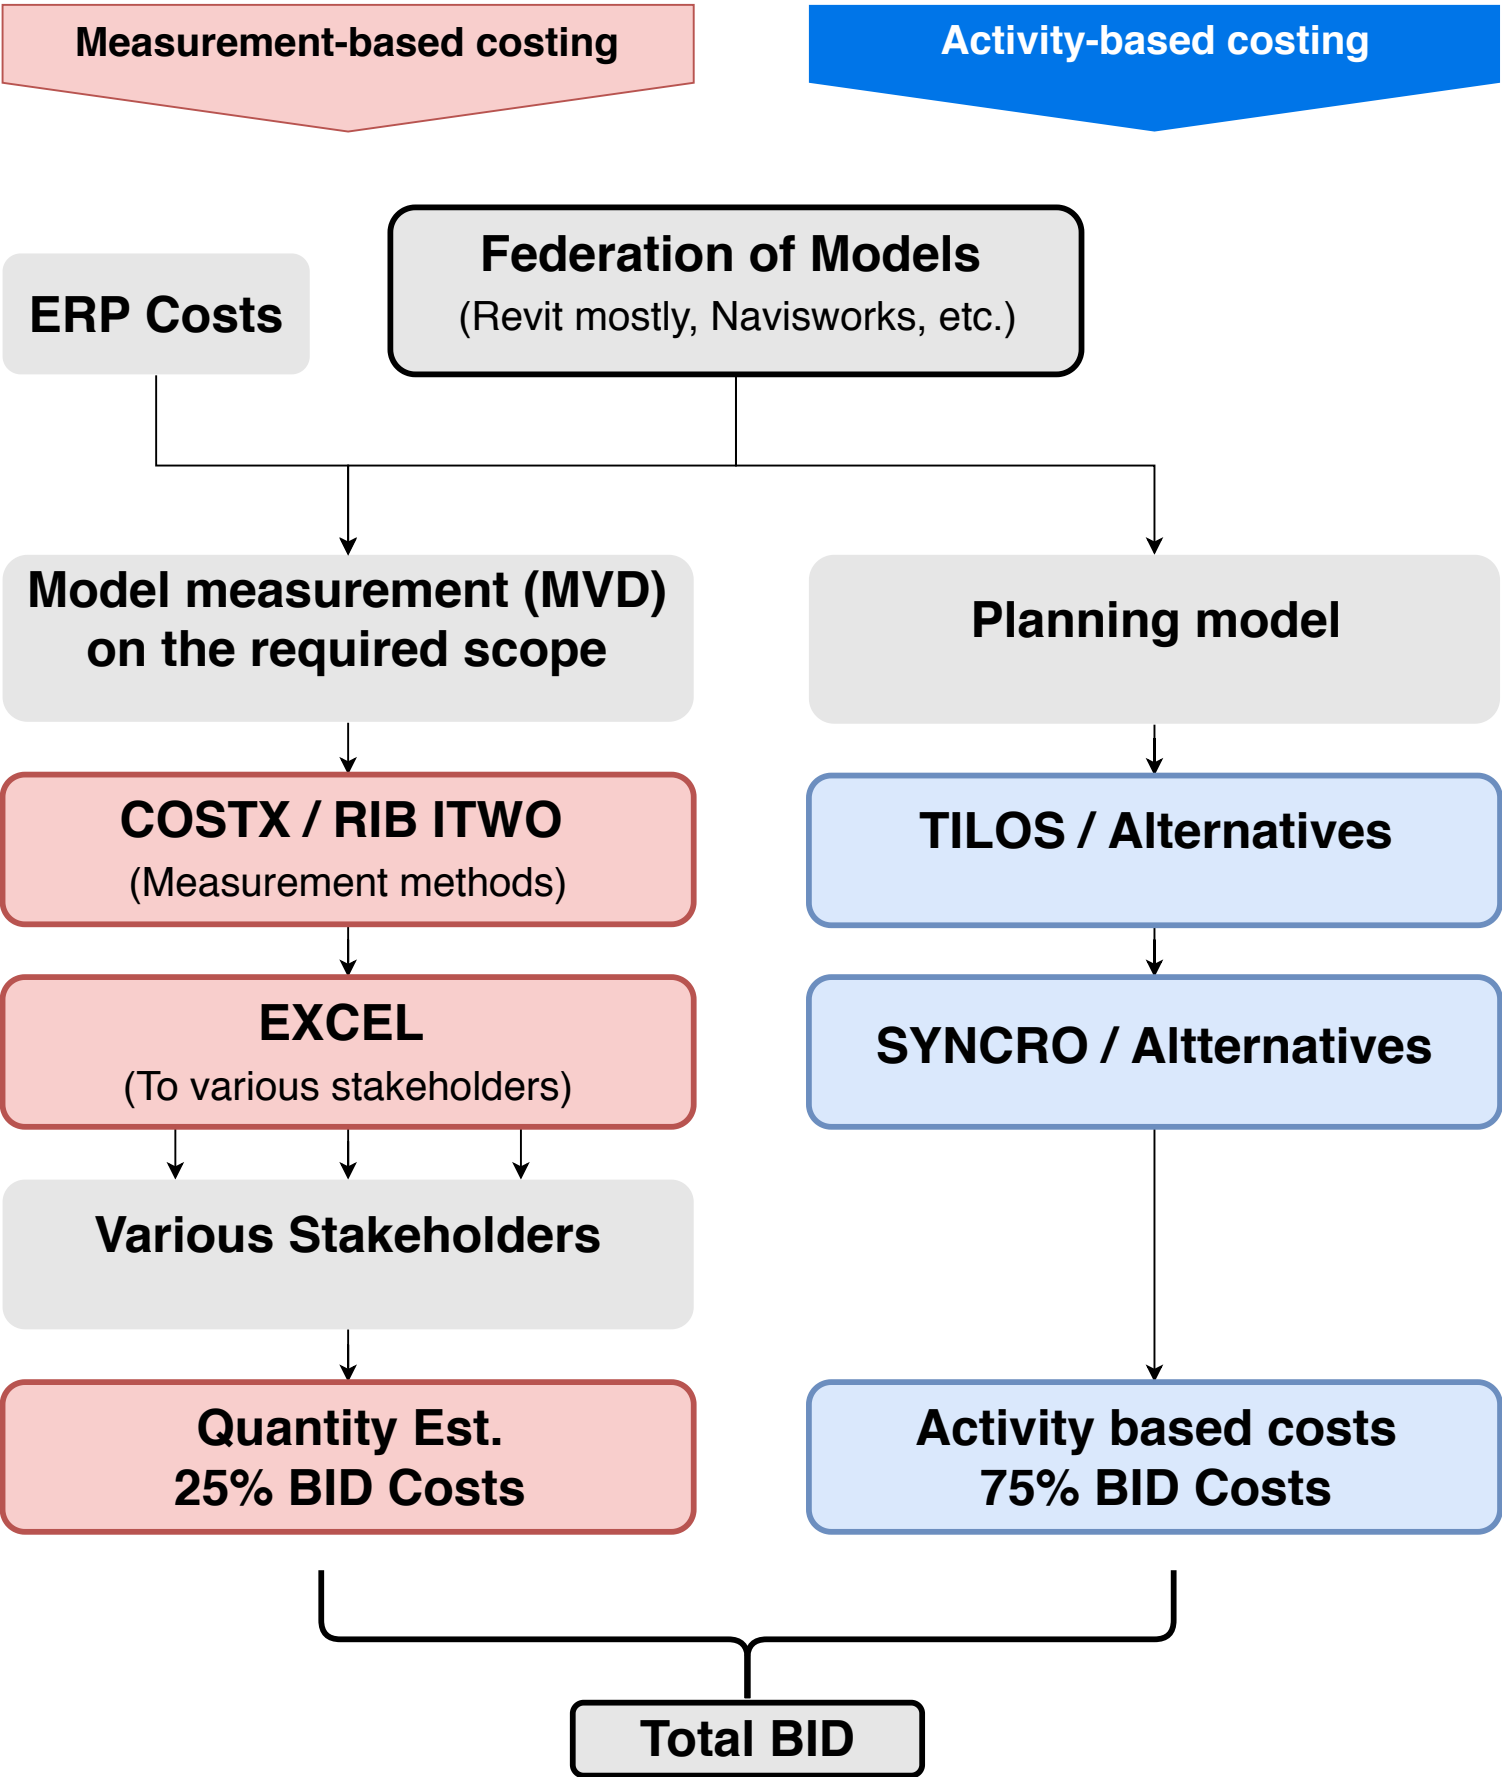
Measurement-based costing

Activity-based costing

ERP Costs

Federation of Models
(Revit mostly, Navisworks, etc.)

Model measurement (MVD) on the required scope

Planning model

COSTX / RIB ITWO
(Measurement methods)

TILOS / Alternatives

EXCEL
(To various stakeholders)

SYNCRO / Allternatives

Various Stakeholders

Quantity Est.
25% BID Costs

Activity based costs
75% BID Costs

Total BID